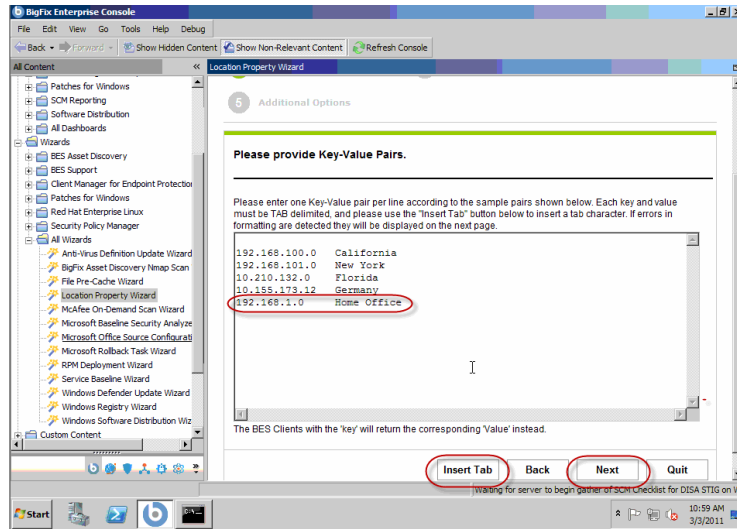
BigFix Enterprise Console

File Edit View Go Tools Help Debug

Back Forward Show Hidden Content Show Non-Relevant Content Refresh Console

All Content

Patches for Windows
SCM Reporting
Software Distribution
All Dashboards
Wizards
BES Asset Discovery
BES Support
Client Manager for Endpoint Protectio
Patches for Windows
Red Hat Enterprise Linux
Security Policy Manager
All Wizards
Anti-Virus Definition Update Wizard
BigFix Asset Discovery Nmap Scan
File Pre-Cache Wizard
Location Property Wizard
McAfee On-Demand Scan Wizard
Microsoft Baseline Security Analyze
Microsoft Office Source Configurati
Microsoft Rollback Task Wizard
RPM Deployment Wizard
Service Baseline Wizard
Windows Defender Update Wizard
Windows Registry Wizard
Windows Software Distribution Wiz
Custom Content

Location Property Wizard

5 Additional Options

Please provide Key-Value Pairs.

Please enter one Key-Value pair per line according to the sample pairs shown below. Each key and value must be TAB delimited, and please use the "Insert Tab" button below to insert a tab character. If errors in formatting are detected they will be displayed on the next page.

192.168.100.0 California
192.168.101.0 New York
10.210.132.0 Florida
10.155.173.12 Germany
192.168.1.0 Home Office

The BES Clients with the 'key' will return the corresponding 'Value' instead.

Insert Tab Back Next Quit

Waiting for server to begin gather of SCM Checklist for DISA STIG on W

Start

10:59 AM
3/3/2011